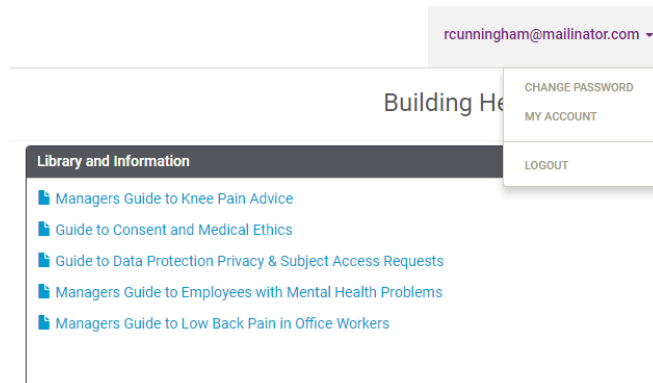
rcunningham@mailinator.com

CHANGE PASSWORD
MY ACCOUNT
LOGOUT

Building He

Library and Information

Managers Guide to Knee Pain Advice
Guide to Consent and Medical Ethics
Guide to Data Protection Privacy & Subject Access Requests
Managers Guide to Employees with Mental Health Problems
Managers Guide to Low Back Pain in Office Workers